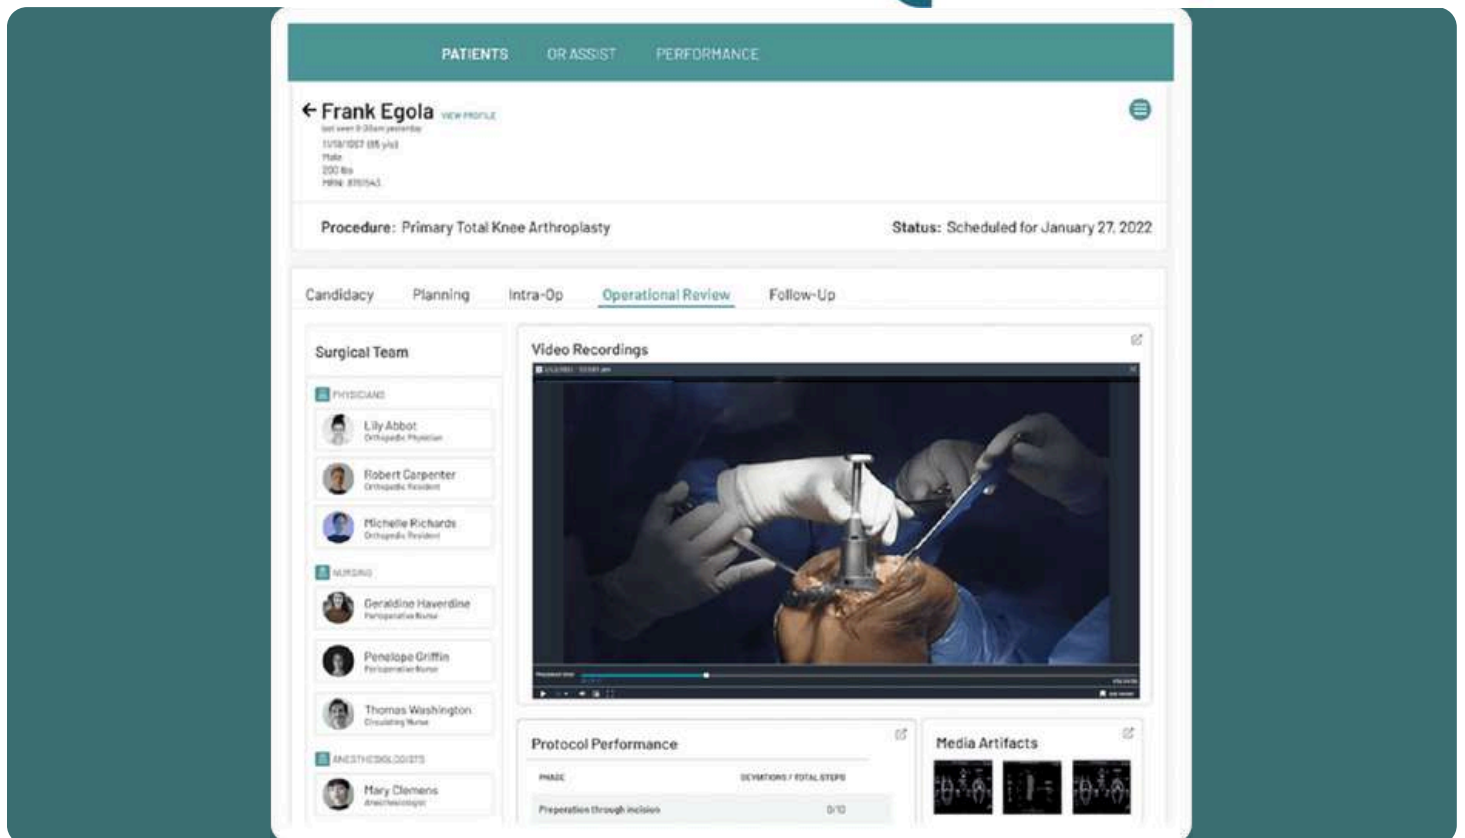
PATIENTS OR ASSIST PERFORMANCE

← Frank Egola VIEW PROFILE
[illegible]
11/18/1957 (65 y/o)
Male
200 lbs
MRN: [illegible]

Procedure: Primary Total Knee Arthroplasty

Status: Scheduled for January 27, 2022

Candidacy Planning Intra-Op Operational Review Follow-Up

Surgical Team

PHYSICIANS

Lily Abbot
Orthopedic Physician

Robert Carpenter
Orthopedic Resident

Michelle Richards
Orthopedic Resident

NURSING

Geraldine Haverdine
Perioperative Nurse

Penelope Griffin
Perioperative Nurse

Thomas Washington
Circulating Nurse

ANESTHESIOLOGISTS

Mary Clemens
Anesthesiologist

Video Recordings

Protocol Performance

| PHASE | DEVIATIONS / TOTAL STEPS |
|---|---|
| Preparation through incision | 0/10 |

Media Artifacts